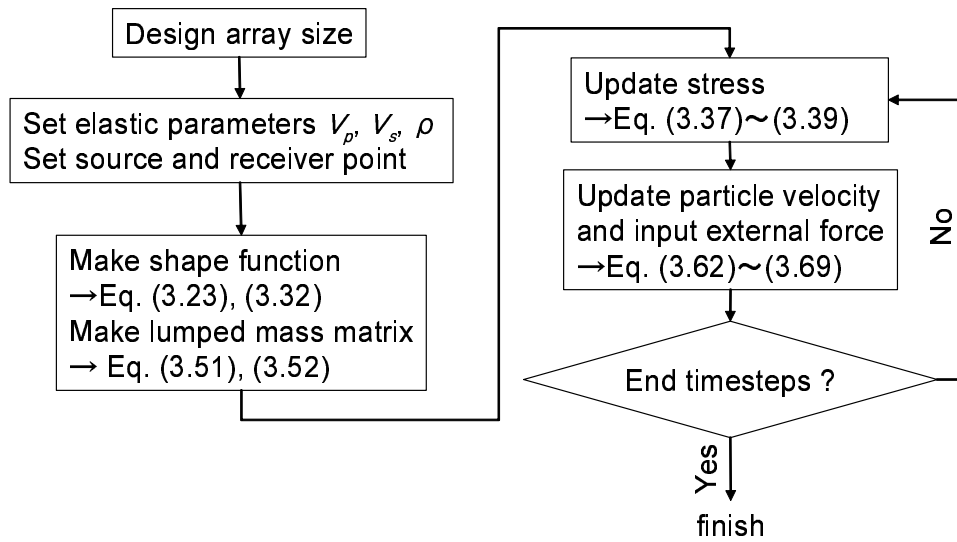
Design array size

Set elastic parameters $V_p$, $V_s$, $\rho$
Set source and receiver point

Make shape function
→Eq. (3.23), (3.32)
Make lumped mass matrix
→ Eq. (3.51), (3.52)

Update stress
→Eq. (3.37)～(3.39)

Update particle velocity and input external force
→Eq. (3.62)～(3.69)

No

End timesteps ?

Yes

finish